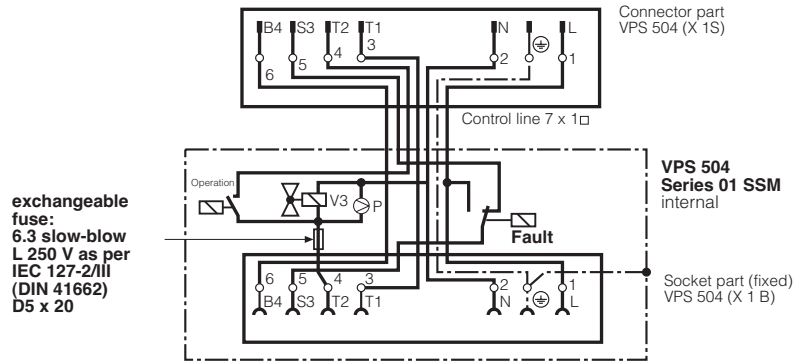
B4 S3 T2 T1 N L
6 5 4 3 2 1

Connector part
VPS 504 (X 1S)

Control line 7 x 1□

VPS 504
Series 01 SSM
internal

Operation

V3 P

Fault

exchangeable fuse:
6.3 slow-blow
L 250 V as per
IEC 127-2/III
(DIN 41662)
D5 x 20

6 5 4 3 2 1
B4 S3 T2 T1 N L

Socket part (fixed)
VPS 504 (X 1 B)